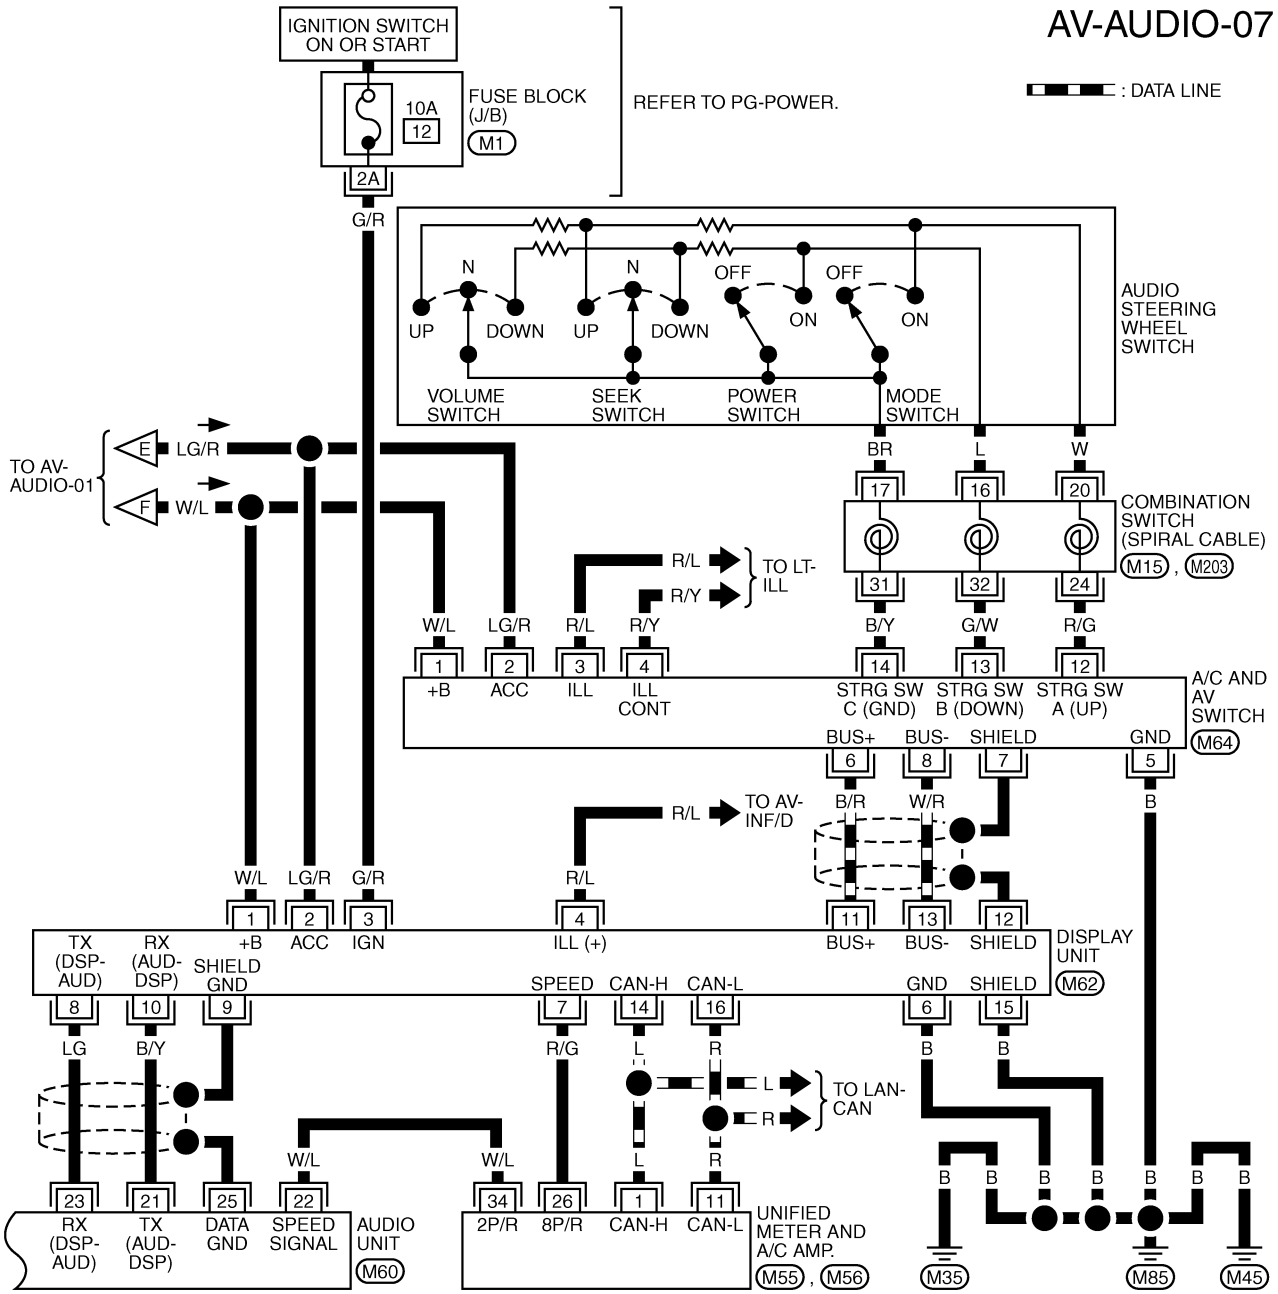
AV-AUDIO-07

: DATA LINE

IGNITION SWITCH ON OR START

10A
12

FUSE BLOCK (J/B)
M1

REFER TO PG-POWER.

2A
G/R

AUDIO STEERING WHEEL SWITCH

N
UP DOWN
N
UP DOWN
OFF ON
OFF ON
VOLUME SWITCH
SEEK SWITCH
POWER SWITCH
MODE SWITCH

BR L W

17 16 20
COMBINATION SWITCH (SPIRAL CABLE)
M15 , M203
31 32 24
B/Y G/W R/G

TO AV-AUDIO-01
E LG/R
F W/L

R/L TO LT-ILL
R/Y

W/L LG/R R/L R/Y
1 2 3 4 14 13 12
+B ACC ILL ILL CONT STRG SW C (GND) STRG SW B (DOWN) STRG SW A (UP)
A/C AND AV SWITCH
M64
BUS+ BUS- SHIELD GND
6 8 7 5
B/R W/R B

R/L TO AV-INF/D

W/L LG/R G/R R/L
1 2 3 4 11 13 12
+B ACC IGN ILL (+) BUS+ BUS- SHIELD
DISPLAY UNIT
M62
TX (DSP-AUD) RX (AUD-DSP) SHIELD GND SPEED CAN-H CAN-L GND SHIELD
8 10 9 7 14 16 6 15
LG B/Y R/G L R B B

L TO LAN-CAN
R

W/L W/L
L R
23 21 25 22 34 26 1 11
RX (DSP-AUD) TX (AUD-DSP) DATA GND SPEED SIGNAL
AUDIO UNIT
M60
2P/R 8P/R CAN-H CAN-L
UNIFIED METER AND A/C AMP.
M55 , M56

B B B B B B B
M35 M85 M45